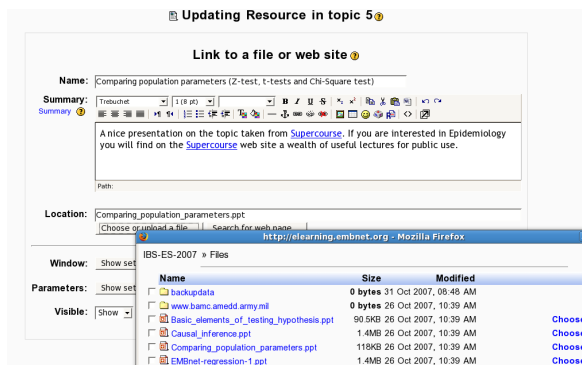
Updating Resource in topic 5

Link to a file or web site

Name: Comparing population parameters (Z-test, t-tests and Chi-Square test)

Summary:
Summary

Trebuchet 1 (8 pt)

A nice presentation on the topic taken from Supercourse. If you are interested in Epidemiology you will find on the Supercourse web site a wealth of useful lectures for public use.

Path:

Location: Comparing_population_parameters.ppt

Choose or upload a file... Search for web page...

Window: Show set

Parameters: Show set

Visible: Show

http://elearning.embnet.org - Mozilla Firefox

IBS-ES-2007 » Files

| Name | Size | Modified | |
|---|---|---|---|
| backupdata | 0 bytes | 31 Oct 2007, 08:48 AM | |
| www.bamc.amedd.army.mil | 0 bytes | 26 Oct 2007, 10:39 AM | |
| Basic_elements_of_testing_hypothesis.ppt | 90.5KB | 26 Oct 2007, 10:39 AM | Choose |
| Causal_inference.ppt | 1.4MB | 26 Oct 2007, 10:39 AM | Choose |
| Comparing_population_parameters.ppt | 118KB | 26 Oct 2007, 10:39 AM | Choose |
| EMBnet-regression-1.ppt | 1.4MB | 26 Oct 2007, 10:39 AM | Choose |